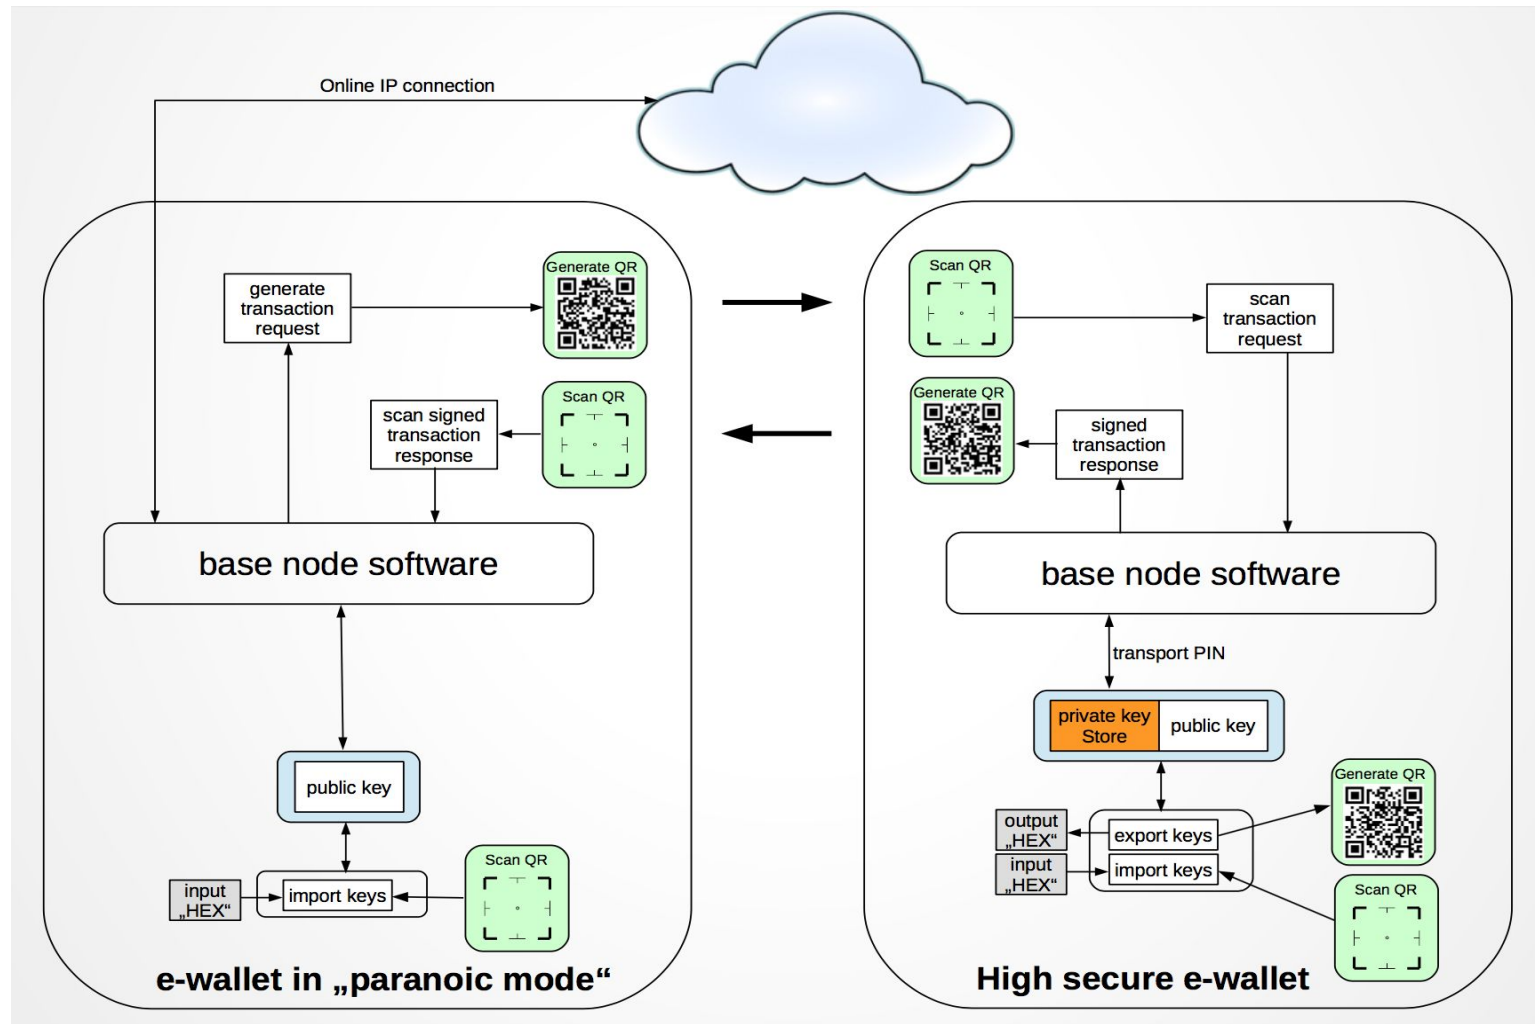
Online IP connection

generate transaction request

Generate QR

Scan QR

scan signed transaction response

base node software

public key

input „HEX“

import keys

Scan QR

e-wallet in „paranoic mode“

Scan QR

scan transaction request

Generate QR

signed transaction response

base node software

transport PIN

private key Store

public key

Generate QR

output „HEX“

export keys

input „HEX“

import keys

Scan QR

High secure e-wallet